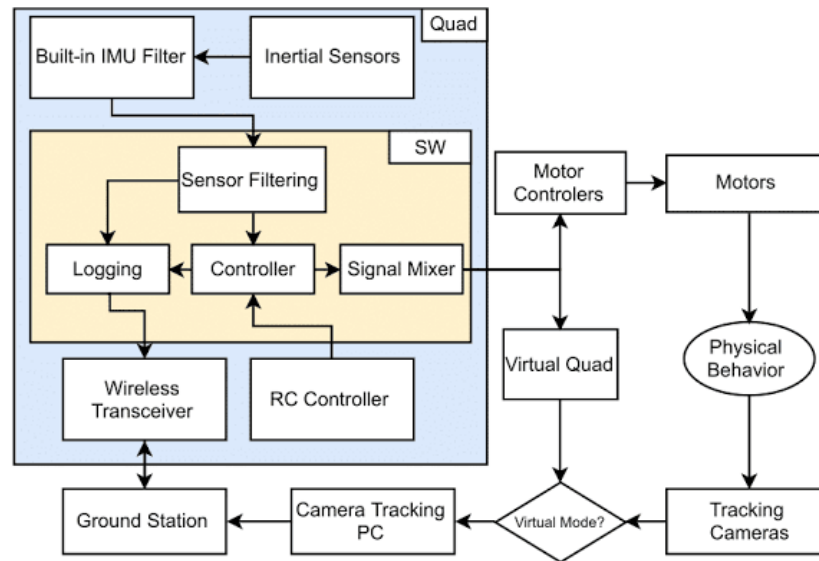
Quad

Built-in IMU Filter

Inertial Sensors

SW

Sensor Filtering

Logging

Controller

Signal Mixer

Wireless Transceiver

RC Controller

Motor Controlers

Motors

Virtual Quad

Physical Behavior

Ground Station

Camera Tracking PC

Virtual Mode?

Tracking Cameras